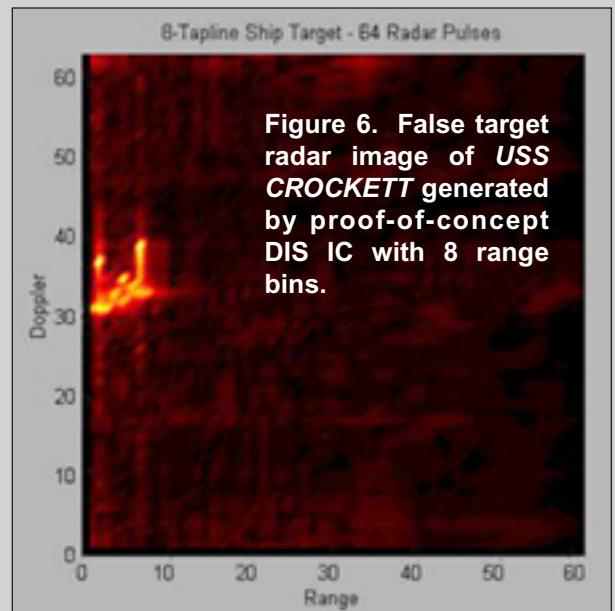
8-Tapline Ship Target - 64 Radar Pulses

Figure 6. False target radar image of *USS CROCKETT* generated by proof-of-concept DIS IC with 8 range bins.

60
50
40
30
20
10
0
Doppler

0 10 20 30 40 50 60
Range